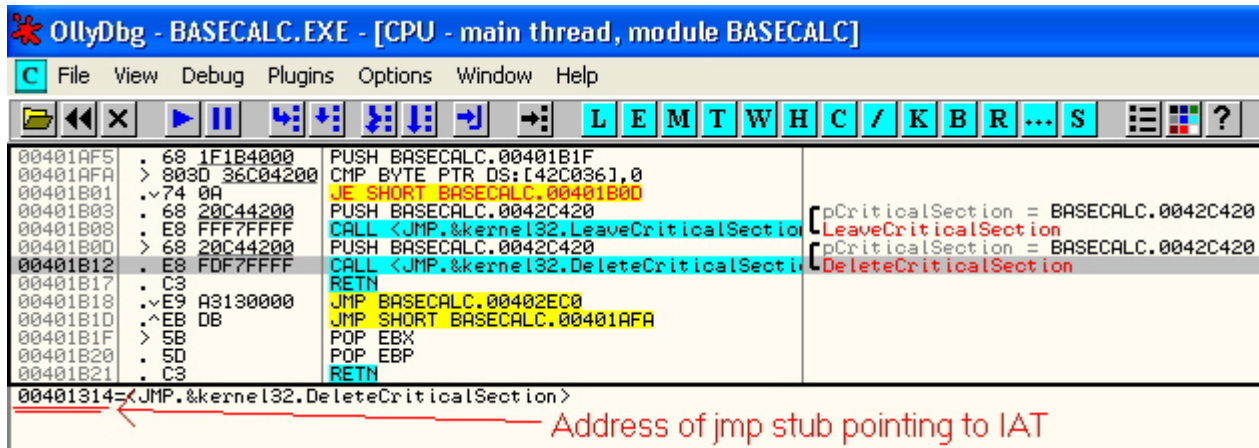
OllyDbg - BASECALC.EXE - [CPU - main thread, module BASECALC]

C File View Debug Plugins Options Window Help

L E M T W H C / K B R ... S

| | | | |
|---|---|---|---|
| 00401AF5 | . 68 1F1B4000 | PUSH BASECALC.00401B1F | |
| 00401AFA | > 803D 36C04200 | CMP BYTE PTR DS:[42C036],0 | |
| 00401B01 | .v74 0A | JE SHORT BASECALC.00401B0D | |
| 00401B03 | . 68 20C44200 | PUSH BASECALC.0042C420 | pCriticalSection = BASECALC.0042C420 |
| 00401B08 | . E8 FFF7FFFF | CALL <JMP.&kernel32.LeaveCriticalSectio | LeaveCriticalSection |
| 00401B0D | > 68 20C44200 | PUSH BASECALC.0042C420 | pCriticalSection = BASECALC.0042C420 |
| 00401B12 | . E8 FDF7FFFF | CALL <JMP.&kernel32.DeleteCriticalSecti | DeleteCriticalSection |
| 00401B17 | . C3 | RETN | |
| 00401B18 | .vE9 A3130000 | JMP BASECALC.00402EC0 | |
| 00401B1D | .^EB DB | JMP SHORT BASECALC.00401AFA | |
| 00401B1F | > 5B | POP EBX | |
| 00401B20 | . 5D | POP EBP | |
| 00401B21 | . C3 | RETN | |

00401314=<JMP.&kernel32.DeleteCriticalSection>

Address of jmp stub pointing to IAT